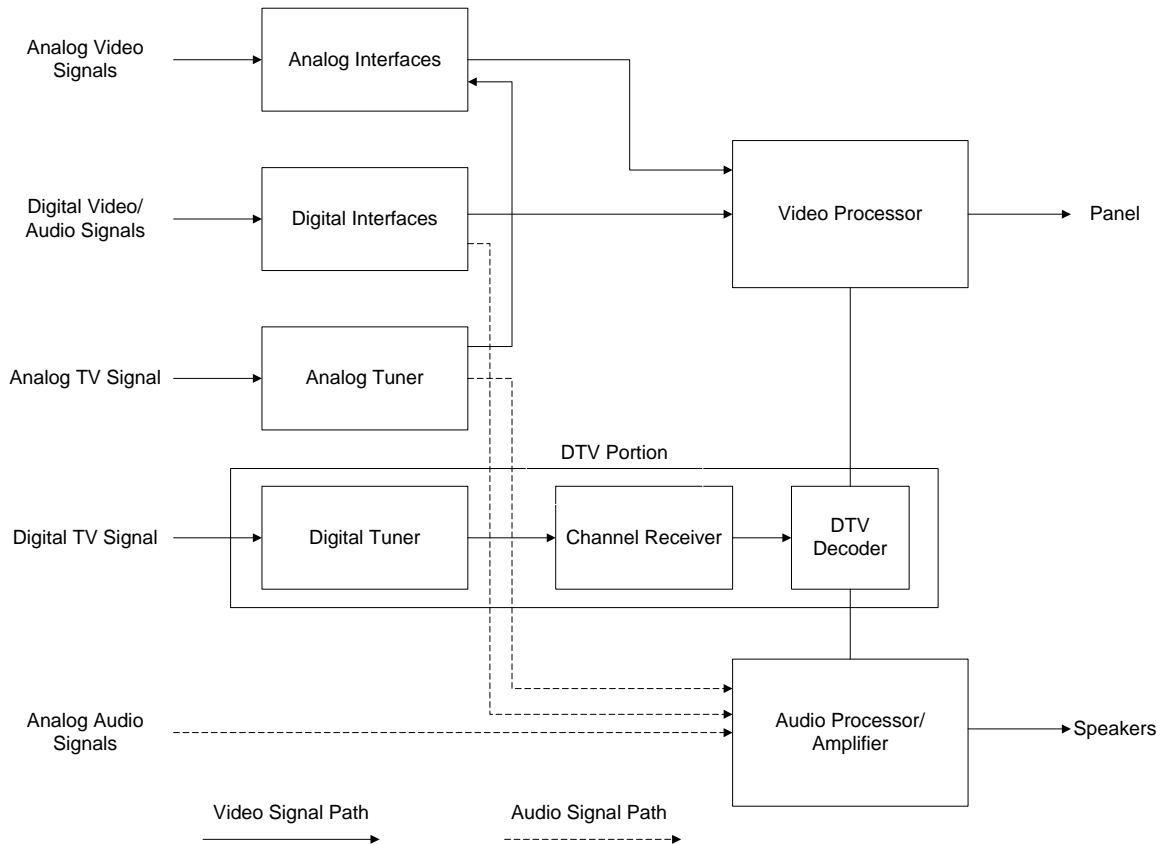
Analog Video Signals

Analog Interfaces

Digital Video/ Audio Signals

Digital Interfaces

Video Processor

Panel

Analog TV Signal

Analog Tuner

DTV Portion

Digital TV Signal

Digital Tuner

Channel Receiver

DTV Decoder

Analog Audio Signals

Audio Processor/ Amplifier

Speakers

Video Signal Path

Audio Signal Path